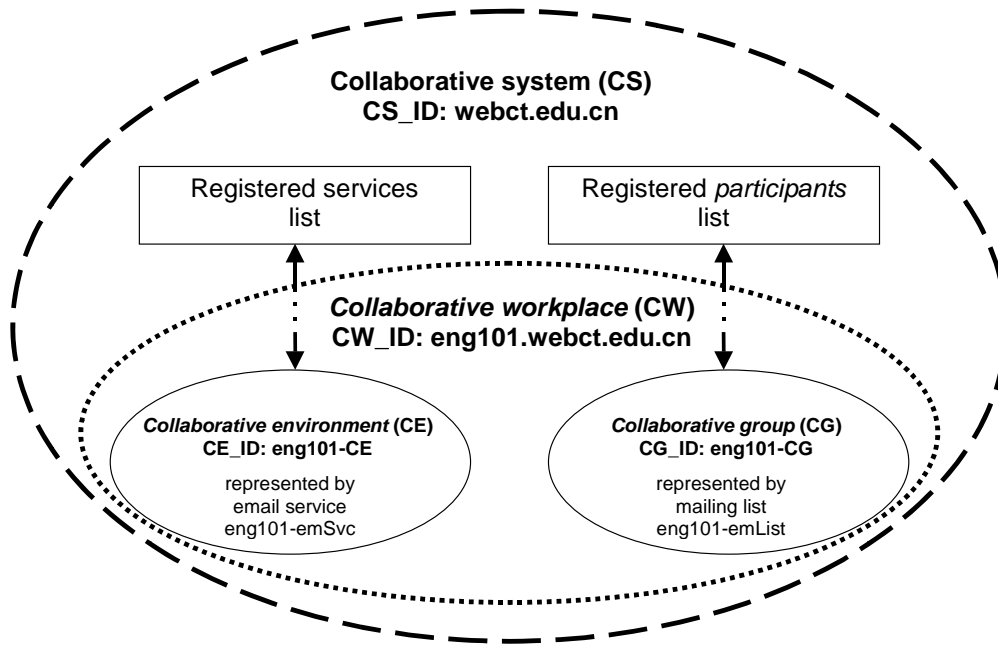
Collaborative system (CS)
CS_ID: webct.edu.cn

Registered services list

Registered participants list

Collaborative workplace (CW)
CW_ID: eng101.webct.edu.cn

Collaborative environment (CE)
CE_ID: eng101-CE

represented by email service eng101-emSvc

Collaborative group (CG)
CG_ID: eng101-CG

represented by mailing list eng101-emList